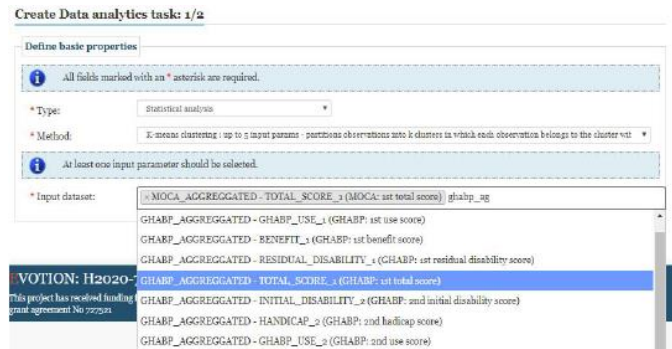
Create Data analytics task: 1/2

Define basic properties

All fields marked with an * asterisk are required.

* Type: Statistical analysis

* Method: K-means clustering : up to 5 input params - partitions observations into k clusters in which each observation belongs to the cluster wit

At least one input parameter should be selected.

* Input dataset: × MOCA_AGGREGGATED - TOTAL_SCORE_1 (MOCA: 1st total score) ghabp_ag

GHABP_AGGREGGATED - GHABP_USE_1 (GHABP: 1st use score)

GHABP_AGGREGGATED - BENEFIT_1 (GHABP: 1st benefit score)

GHABP_AGGREGGATED - RESIDUAL_DISABILITY_1 (GHABP: 1st residual disability score)

GHABP_AGGREGGATED - TOTAL_SCORE_1 (GHABP: 1st total score)

GHABP_AGGREGGATED - INITIAL_DISABILITY_2 (GHABP: 2nd initial disability score)

GHABP_AGGREGGATED - HANDICAP_2 (GHABP: 2nd hadicap score)

GHABP_AGGREGGATED - GHABP_USE_2 (GHABP: 2nd use score)

EVOTION: H2020-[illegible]

This project has received funding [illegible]

grant agreement No 727521